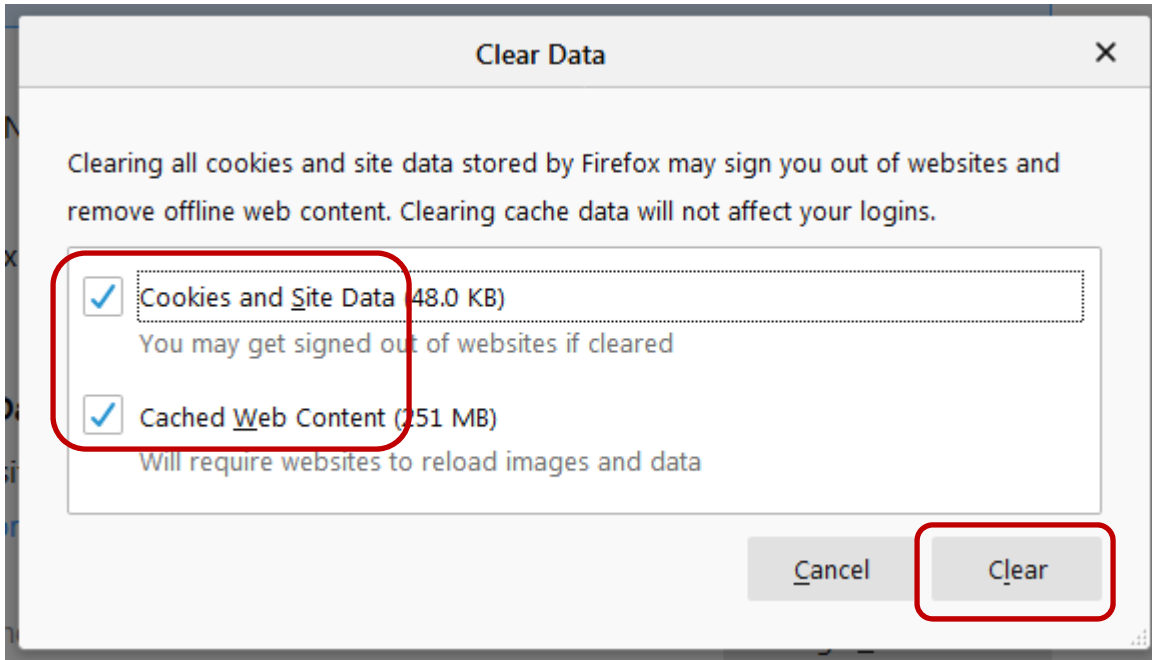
Clear Data

×

Clearing all cookies and site data stored by Firefox may sign you out of websites and remove offline web content. Clearing cache data will not affect your logins.

Cookies and Site Data (48.0 KB)

You may get signed out of websites if cleared

Cached Web Content (251 MB)

Will require websites to reload images and data

Cancel

Clear